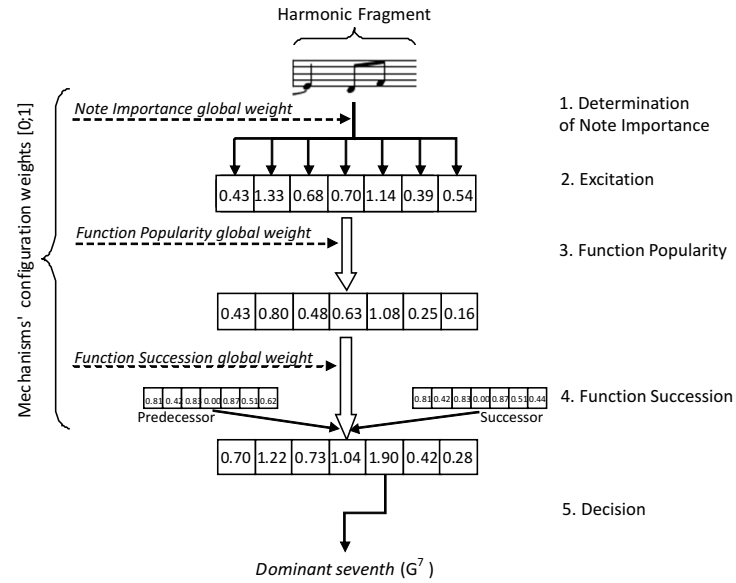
Harmonic Fragment

Mechanisms' configuration weights [0;1]

Note Importance global weight

1. Determination of Note Importance

| 0.43 | 1.33 | 0.68 | 0.70 | 1.14 | 0.39 | 0.54 |
|---|---|---|---|---|---|---|

2. Excitation

Function Popularity global weight

3. Function Popularity

| 0.43 | 0.80 | 0.48 | 0.63 | 1.08 | 0.25 | 0.16 |
|---|---|---|---|---|---|---|

Function Succession global weight

| 0.81 | 0.42 | 0.83 | 0.00 | 0.87 | 0.51 | 0.62 |
|---|---|---|---|---|---|---|

Predecessor

| 0.81 | 0.42 | 0.83 | 0.00 | 0.87 | 0.51 | 0.44 |
|---|---|---|---|---|---|---|

Successor

4. Function Succession

| 0.70 | 1.22 | 0.73 | 1.04 | 1.90 | 0.42 | 0.28 |
|---|---|---|---|---|---|---|

5. Decision

Dominant seventh ($G^7$ )